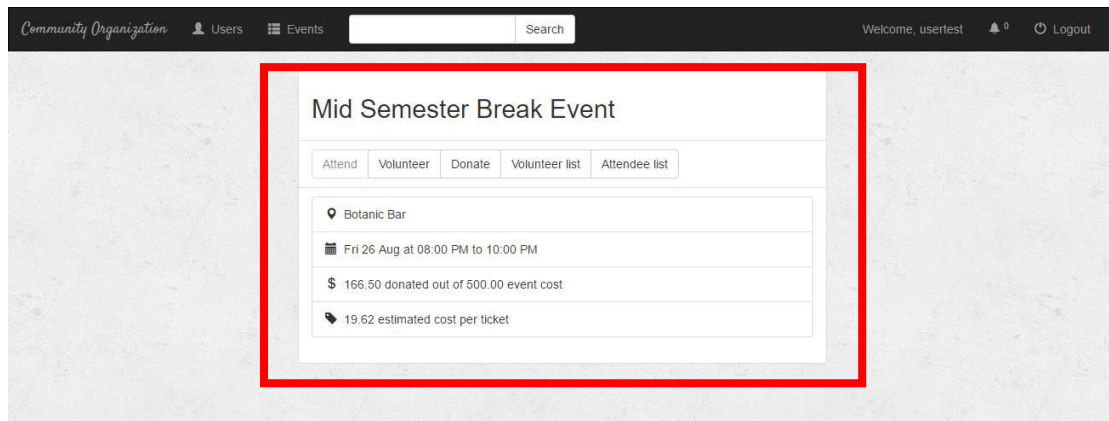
Community Organization Users Events Search Welcome, usertest 0 Logout

Mid Semester Break Event

Attend Volunteer Donate Volunteer list Attendee list

Botanic Bar

Fri 26 Aug at 08:00 PM to 10:00 PM

$ 166.50 donated out of 500.00 event cost

19.62 estimated cost per ticket